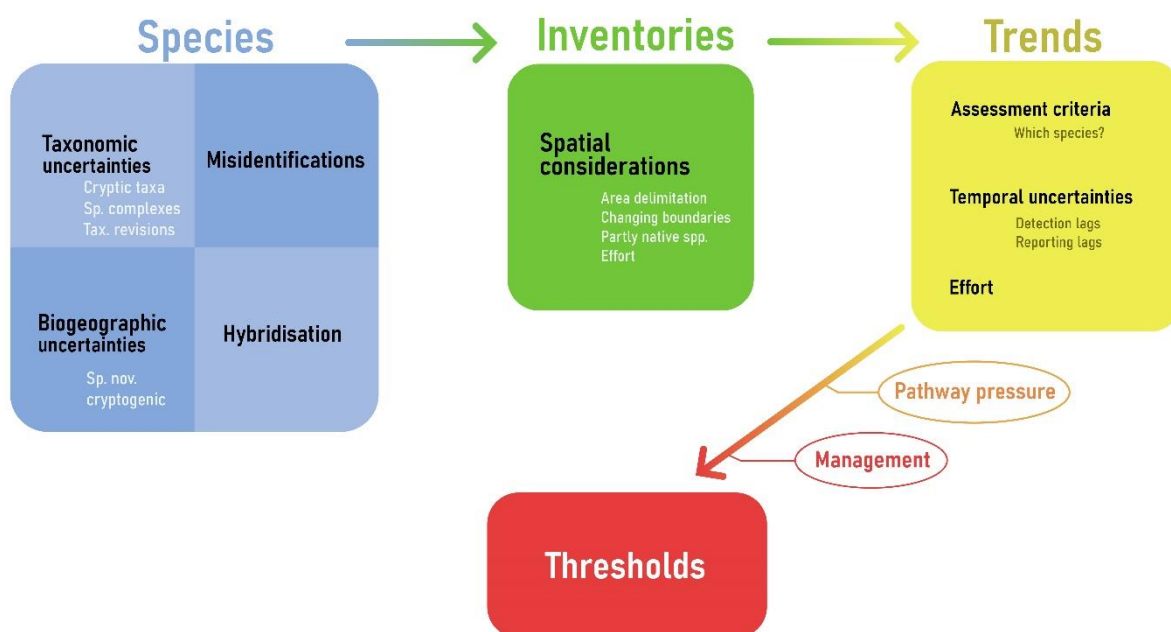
Species

Taxonomic uncertainties
Cryptic taxa
Sp. complexes
Tax. revisions

Misidentifications

Biogeographic uncertainties
Sp. nov.
cryptogenic

Hybridisation

Inventories

Spatial considerations
Area delimitation
Changing boundaries
Partly native spp.
Effort

Trends

Assessment criteria
Which species?

Temporal uncertainties
Detection lags
Reporting lags

Effort

Pathway pressure

Management

Thresholds